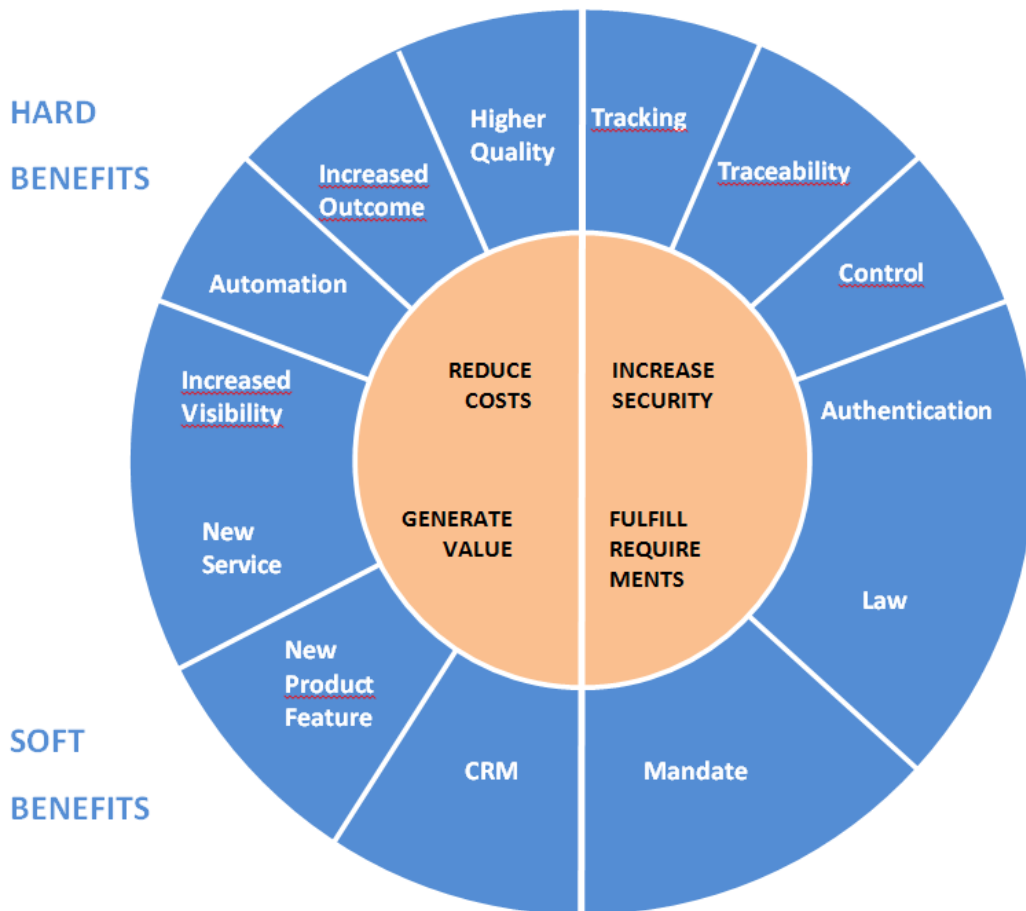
HARD BENEFITS

Higher Quality

Increased Outcome

Automation

Increased Visibility

New Service

New Product Feature

CRM

Tracking

Traceability

Control

Authentication

Law

Mandate

REDUCE COSTS

INCREASE SECURITY

GENERATE VALUE

FULFILL REQUIRE MENTS

SOFT BENEFITS